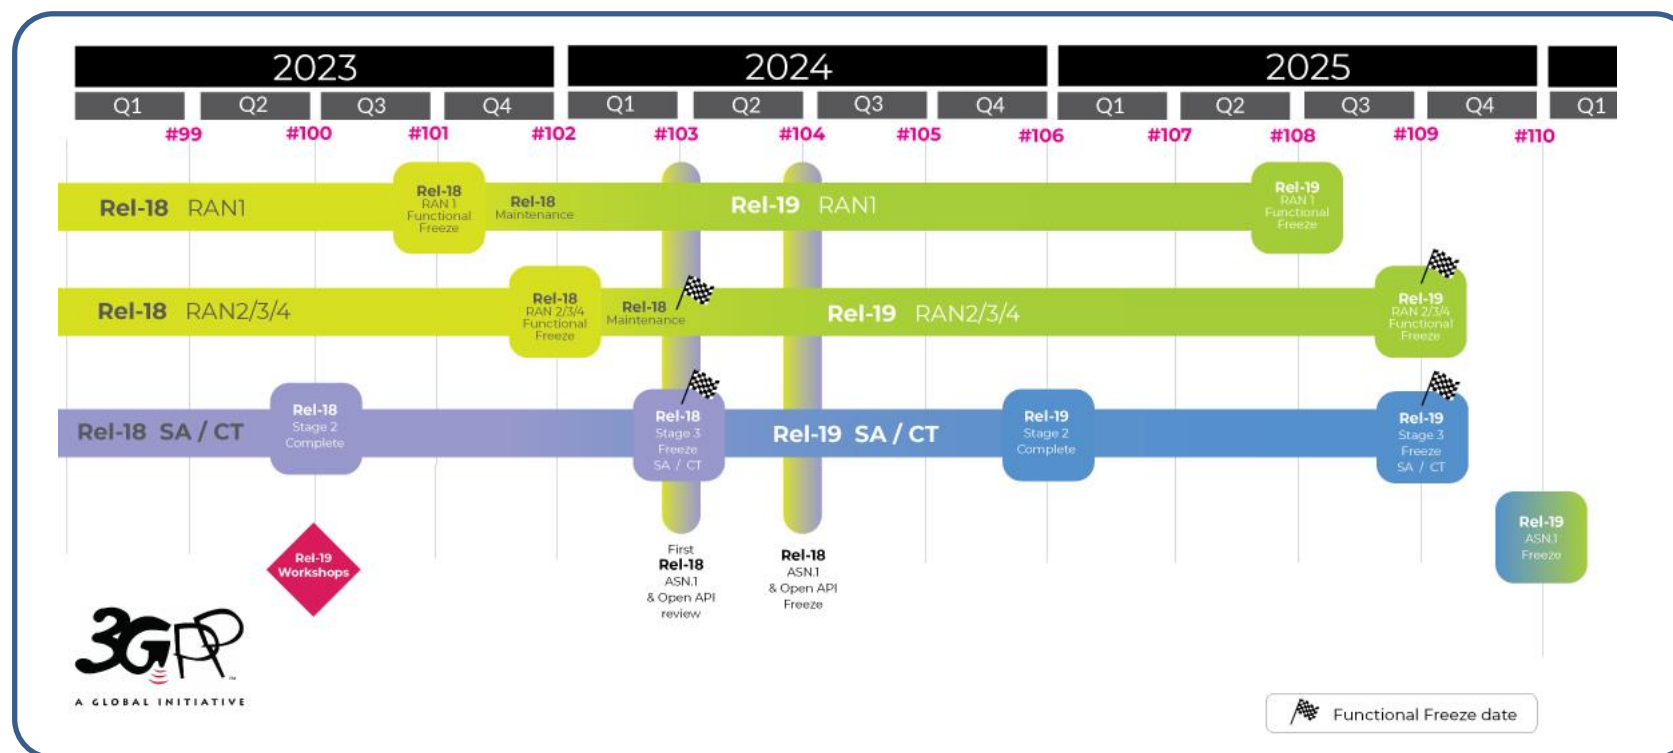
2023 2024 2025

Q1 Q2 Q3 Q4 Q1 Q2 Q3 Q4 Q1 Q2 Q3 Q4 Q1

#99 #100 #101 #102 #103 #104 #105 #106 #107 #108 #109 #110

Rel-18 RAN1

Rel-18 RAN 1 Functional Freeze

Rel-18 Maintenance

Rel-19 RAN1

Rel-19 RAN 1 Functional Freeze

Rel-18 RAN2/3/4

Rel-18 RAN 2/3/4 Functional Freeze

Rel-18 Maintenance

Rel-19 RAN2/3/4

Rel-19 RAN 2/3/4 Functional Freeze

Rel-18 SA / CT

Rel-18 Stage 2 Complete

Rel-18 Stage 3 Freeze SA / CT

Rel-19 SA / CT

Rel-19 Stage 2 Complete

Rel-19 Stage 3 Freeze SA / CT

Rel-19 ASN.1 Freeze

Rel-19 Workshops

First Rel-18 ASN.1 & Open API review

Rel-18 ASN.1 & Open API Freeze

3GPP A GLOBAL INITIATIVE

Functional Freeze date